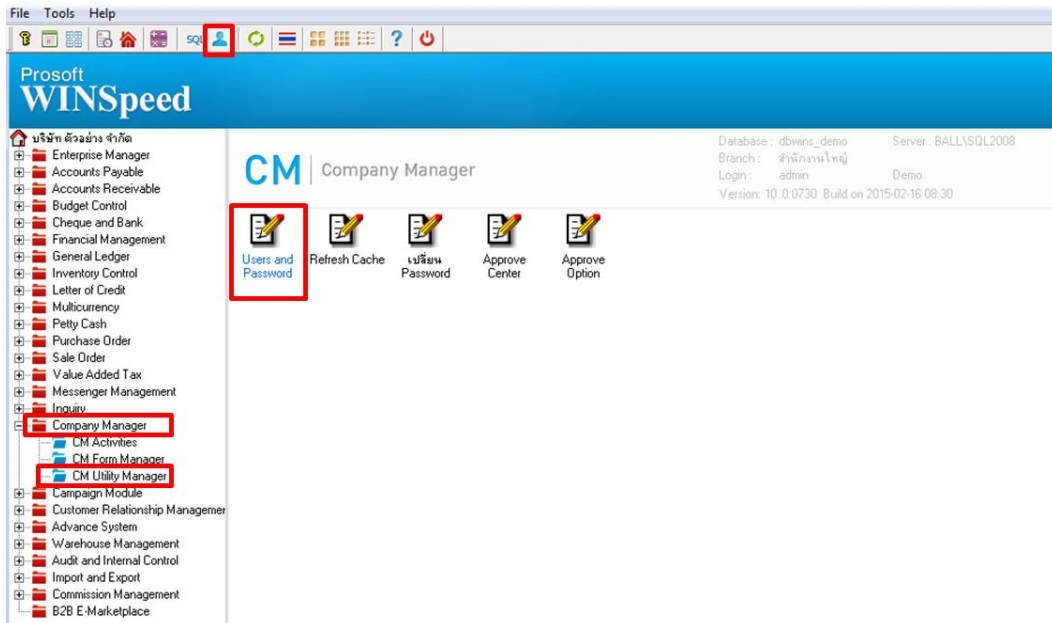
File Tools Help

SQL

Prosoft
WINSpeed

บริษัท ตัวอย่าง จำกัด
Enterprise Manager
Accounts Payable
Accounts Receivable
Budget Control
Cheque and Bank
Financial Management
General Ledger
Inventory Control
Letter of Credit
Multicurrency
Petty Cash
Purchase Order
Sale Order
Value Added Tax
Messenger Management
Inquiry
Company Manager
CM Activities
CM Form Manager
CM Utility Manager
Campaign Module
Customer Relationship Managemer
Advance System
Warehouse Management
Audit and Internal Control
Import and Export
Commission Management
B2B E-Marketplace

CM | Company Manager

Database : dbwins_demo
Server : BALL\SQL2008
Branch : สำนักงานใหญ่
Login : admin
Demo
Version: 10.0.0730 Build on 2015-02-16 08:30

Users and Password
Refresh Cache
เปลี่ยน Password
Approve Center
Approve Option